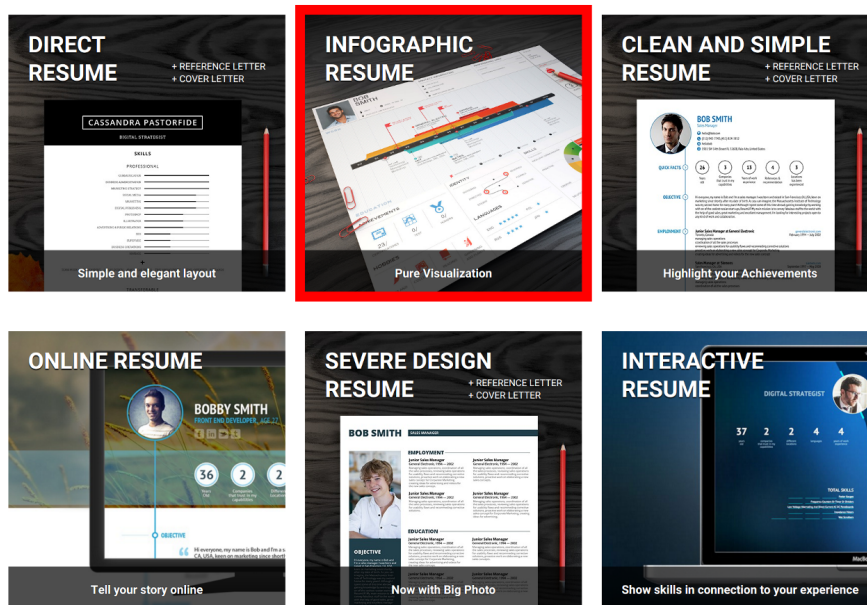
DIRECT RESUME
+ REFERENCE LETTER
+ COVER LETTER

CASSANDRA PASTORFIDE
DIGITAL STRATEGIST
SKILLS
PROFESSIONAL

Simple and elegant layout

INFOGRAPHIC RESUME

BOB SMITH

Pure Visualization

CLEAN AND SIMPLE RESUME
+ REFERENCE LETTER
+ COVER LETTER

BOB SMITH

QUICK FACTS
26
15
13
4
3

OBJECTIVE

EMPLOYMENT

Highlight your Achievements

ONLINE RESUME

BOBBY SMITH
FRONT END DEVELOPER

36
2

OBJECTIVE

Hi everyone, my name is Bob and I'm a CA, USA, keen on marketing your online

Tell your story online

SEVERE DESIGN RESUME
+ REFERENCE LETTER
+ COVER LETTER

BOB SMITH
SALES MANAGER

EMPLOYMENT
Junior Sales Manager
Junior Sales Manager
Junior Sales Manager
Junior Sales Manager

EDUCATION
Junior Sales Manager
Junior Sales Manager

OBJECTIVE

Now with Big Photo

INTERACTIVE RESUME

DIGITAL STRATEGIST

37
2
2
4
4

TOTAL SKILLS

Show skills in connection to your experience